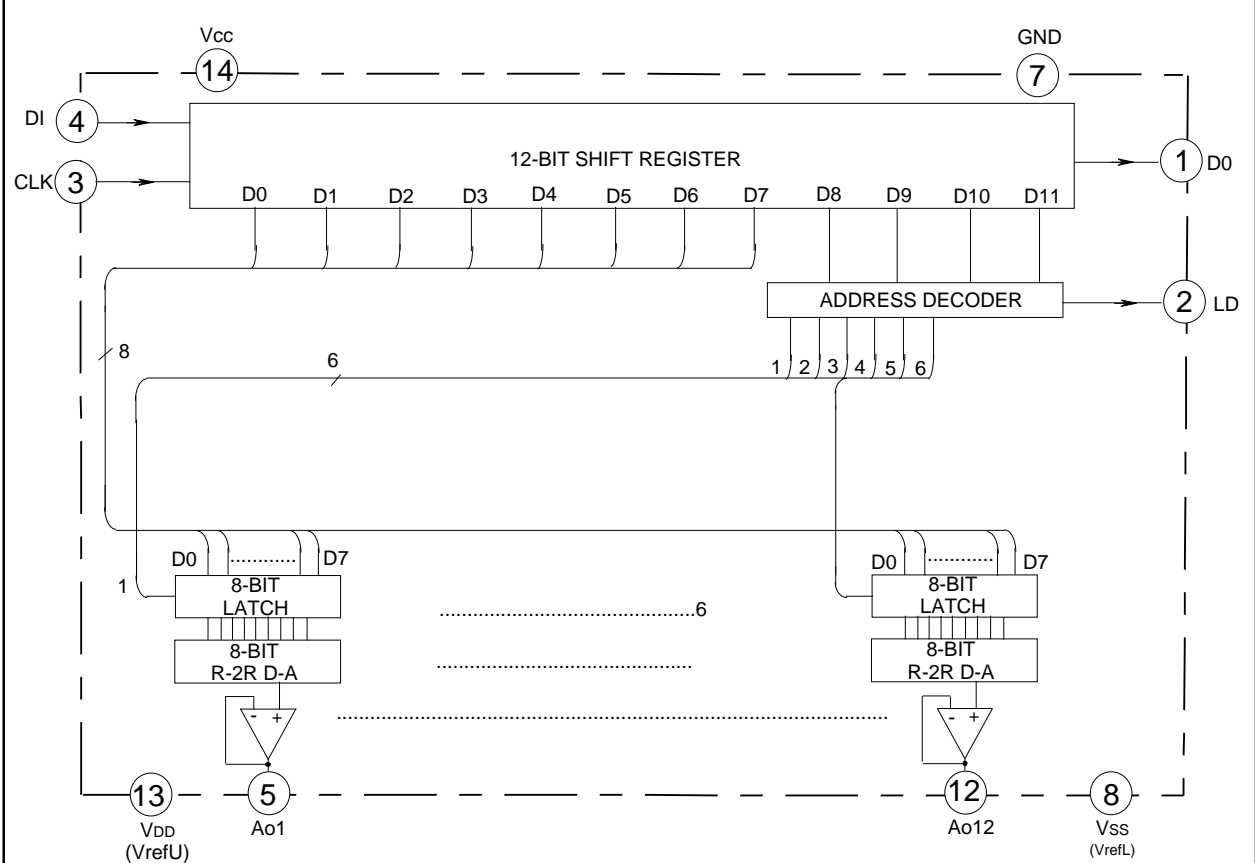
Vcc
14
GND
7
DI 4
CLK 3
12-BIT SHIFT REGISTER
D0 D1 D2 D3 D4 D5 D6 D7 D8 D9 D10 D11
1 D0
ADDRESS DECODER
2 LD
8
6
1 2 3 4 5 6
D0 ........ D7
1
8-BIT LATCH
8-BIT R-2R D-A
- +
........................................6
D0 ........ D7
8-BIT LATCH
8-BIT R-2R D-A
- +
13
VDD
(VrefU)
5
Ao1
12
Ao12
8
VSS
(VrefL)